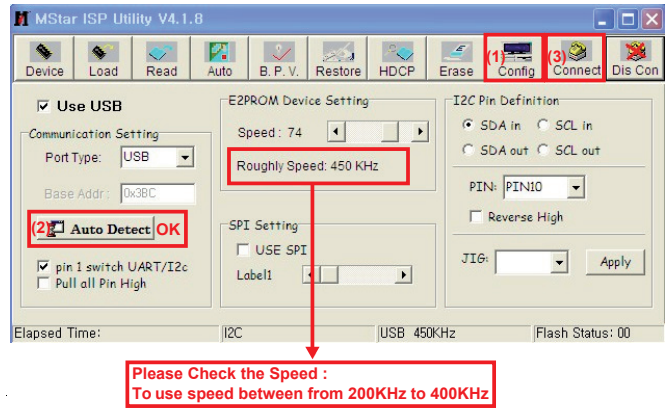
MStar ISP Utility V4.1.8

Device Load Read Auto B. P. V. Restore HDCP Erase (1) Config (3) Connect Dis Con

Use USB

Communication Setting

Port Type: USB

Base Addr: 0x3BC

(2) Auto Detect OK

pin 1 switch UART/I2c

Pull all Pin High

E2PROM Device Setting

Speed : 74

Roughly Speed: 450 KHz

SPI Setting

USE SPI

Label1

I2C Pin Definition

SDA in SCL in

SDA out SCL out

PIN: PIN10

Reverse High

JIG:

Apply

Elapsed Time: I2C USB 450KHz Flash Status: 00

Please Check the Speed :
To use speed between from 200KHz to 400KHz